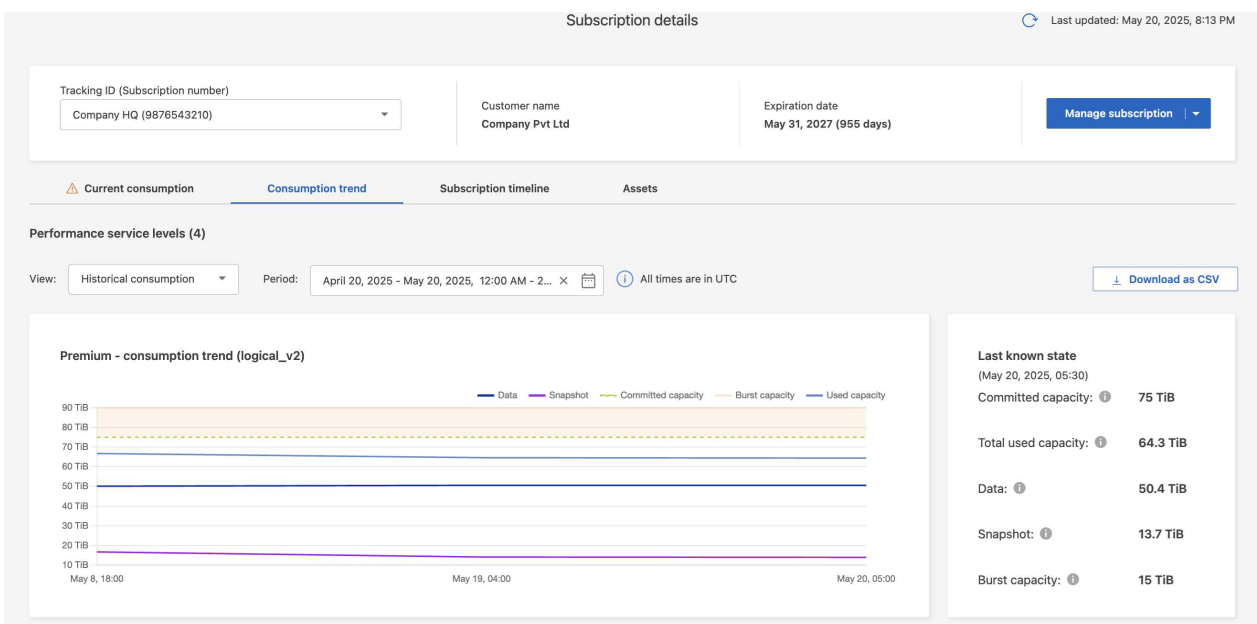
Subscription details

Last updated: May 20, 2025, 8:13 PM

Tracking ID (Subscription number)
Company HQ (9876543210)

Customer name
Company Pvt Ltd

Expiration date
May 31, 2027 (955 days)

Manage subscription

Current consumption | Consumption trend | Subscription timeline | Assets

Performance service levels (4)

View: Historical consumption

Period: April 20, 2025 - May 20, 2025, 12:00 AM - 2...

All times are in UTC

Download as CSV

Premium - consumption trend (logical_v2)

Data
Snapshot
Committed capacity
Burst capacity
Used capacity

90 TiB
80 TiB
70 TiB
60 TiB
50 TiB
40 TiB
30 TiB
20 TiB
10 TiB

May 8, 18:00
May 19, 04:00
May 20, 05:00

Last known state
(May 20, 2025, 05:30)

Committed capacity: 75 TiB

Total used capacity: 64.3 TiB

Data: 50.4 TiB

Snapshot: 13.7 TiB

Burst capacity: 15 TiB